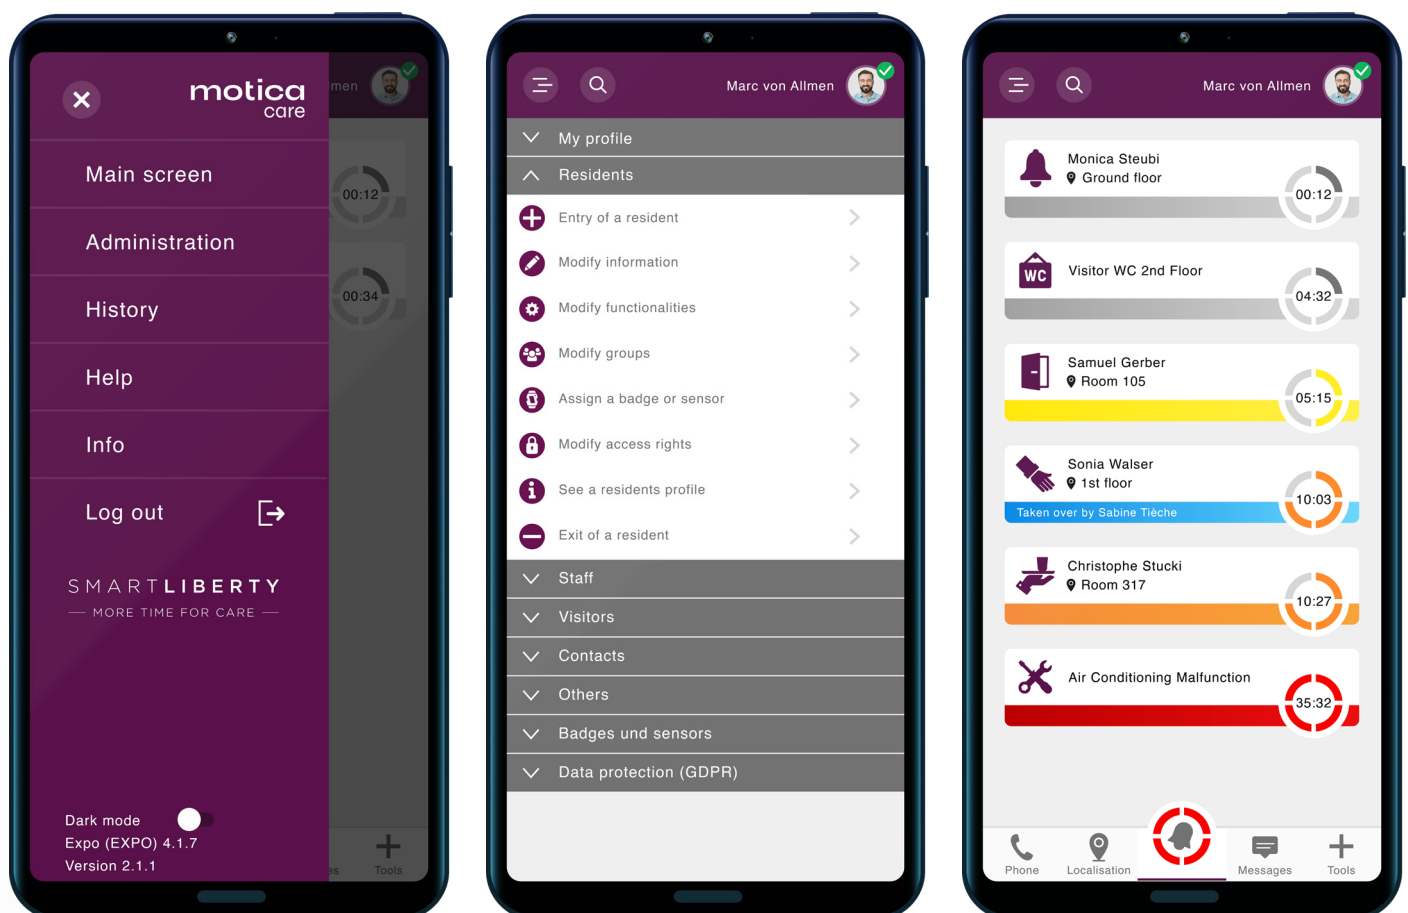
motica care

men

Main screen

Administration

History

Help

Info

Log out

00:12

00:34

SMARTLIBERTY

MORE TIME FOR CARE

Dark mode

Expo (EXPO) 4.1.7

Version 2.1.1

es

Tools

Marc von Allmen

My profile

Residents

Entry of a resident

Modify information

Modify functionalities

Modify groups

Assign a badge or sensor

Modify access rights

See a residents profile

Exit of a resident

Staff

Visitors

Contacts

Others

Badges und sensors

Data protection (GDPR)

Marc von Allmen

Monica Steubi
Ground floor
00:12

WC
Visitor WC 2nd Floor
04:32

Samuel Gerber
Room 105
05:15

Sonia Walser
1st floor
Taken over by Sabine Tièche
10:03

Christophe Stucki
Room 317
10:27

Air Conditioning Malfunction
35:32

Phone

Localisation

Messages

Tools